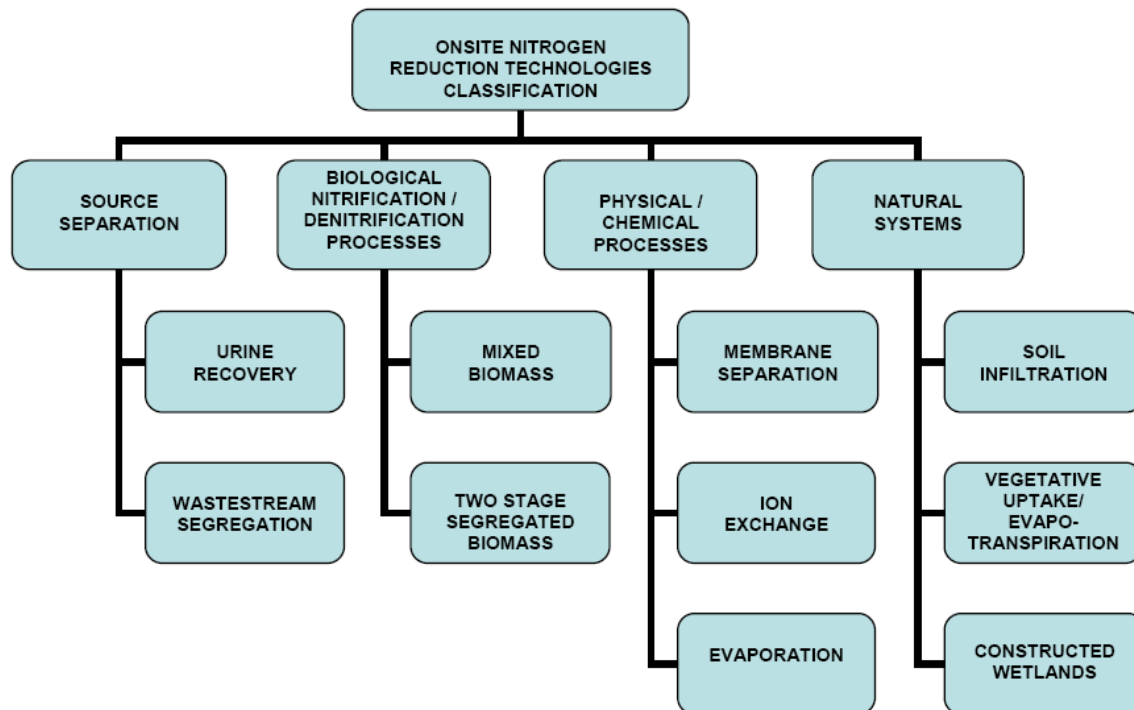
ONSITE NITROGEN REDUCTION TECHNOLOGIES CLASSIFICATION

SOURCE SEPARATION

URINE RECOVERY

WASTESTREAM SEGREGATION

BIOLOGICAL NITRIFICATION / DENITRIFICATION PROCESSES

MIXED BIOMASS

TWO STAGE SEGREGATED BIOMASS

PHYSICAL / CHEMICAL PROCESSES

MEMBRANE SEPARATION

ION EXCHANGE

EVAPORATION

NATURAL SYSTEMS

SOIL INFILTRATION

VEGETATIVE UPTAKE/ EVAPOTRANSPIRATION

CONSTRUCTED WETLANDS